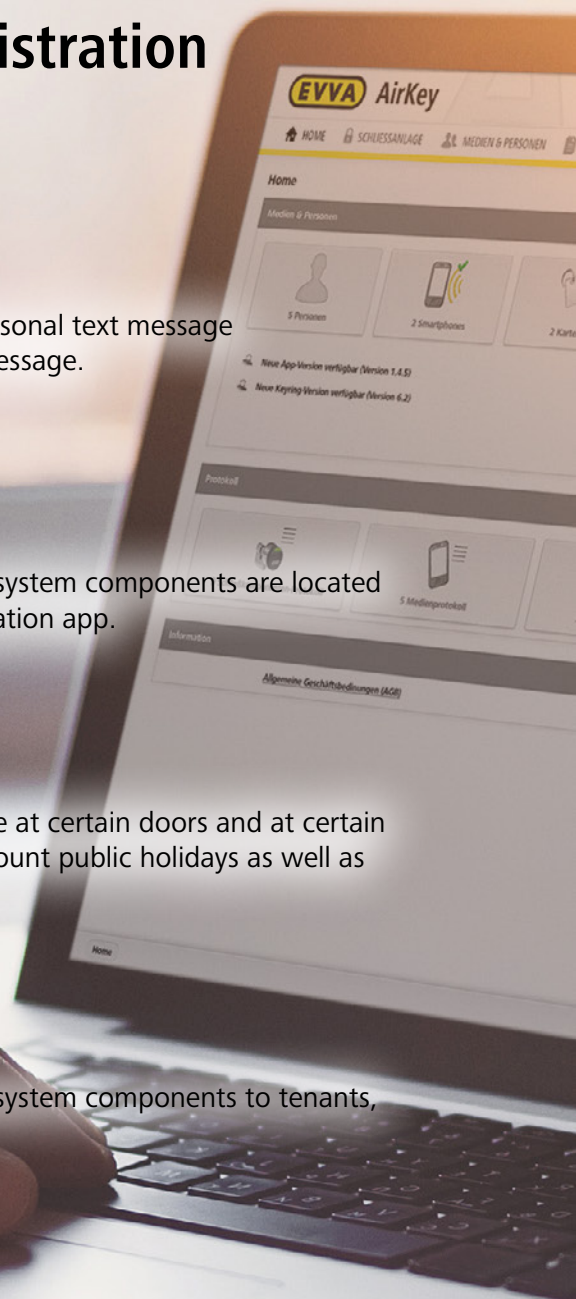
istration

sonal text message
essage.

system components are located
ation app.

e at certain doors and at certain
ount public holidays as well as

system components to tenants,

EVVA AirKey

HOME SCHLIESSANLAGE MEDIEN & PERSONEN

Home

Medien & Personen

5 Personen

2 Smartphones

2 Karte

Neue App-Version verfügbar (Version 1.4.5)

Neue Keyring-Version verfügbar (Version 6.2)

Protokoll

5 Medienprotokoll

Information

Allgemeine Geschäftsbedingungen (AGB)

Home